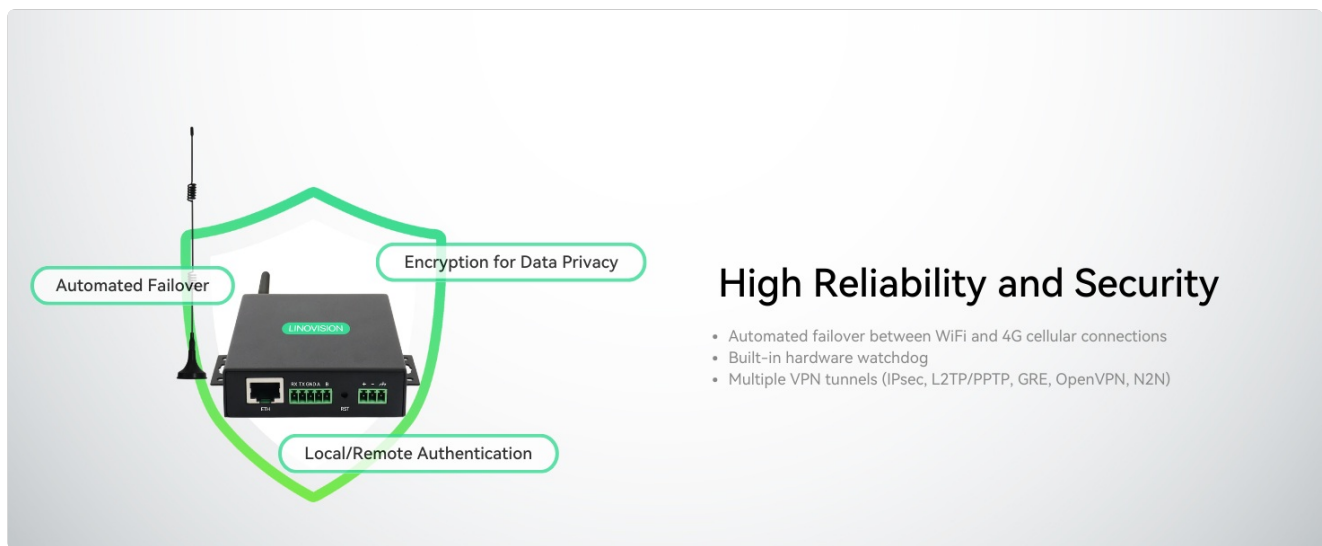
Automated Failover

Encryption for Data Privacy

LINOVISION

ETH

RST

Local/Remote Authentication

High Reliability and Security

• Automated failover between WiFi and 4G cellular connections
• Built-in hardware watchdog
• Multiple VPN tunnels (IPsec, L2TP/PPTP, GRE, OpenVPN, N2N)